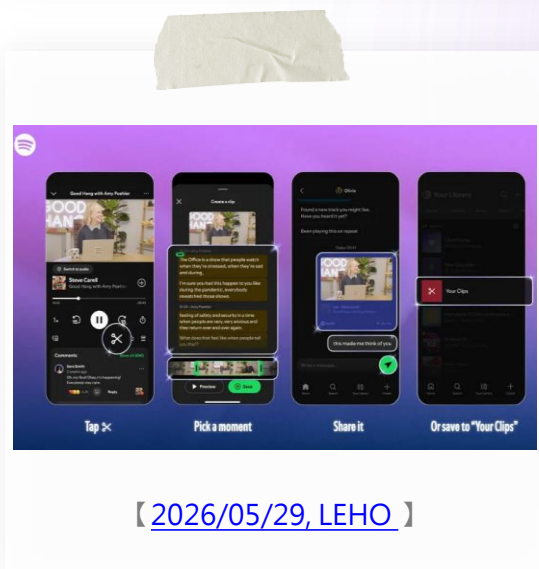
Good Hang with Amy Poehler

Switch to audio

Steve Carell

Good Hang with Amy Poehler

Comments

Create a clip

The Office is a show that people watch when they're stressed, when they're sad and during,

I'm sure you had this happen to you like during the pandemic, everybody rewatched those shows.

feeling of safety and security in a time when people are very, very anxious and they return over and over again.

Preview

Save

Olivia

Found a new track you might like. Have you heard it yet?

Been playing this on repeat

This made me think of you

Your Library

Your Clips

Tap ✂

Pick a moment

Share it

Or save to "Your Clips"

【 2026/05/29, LEHO 】